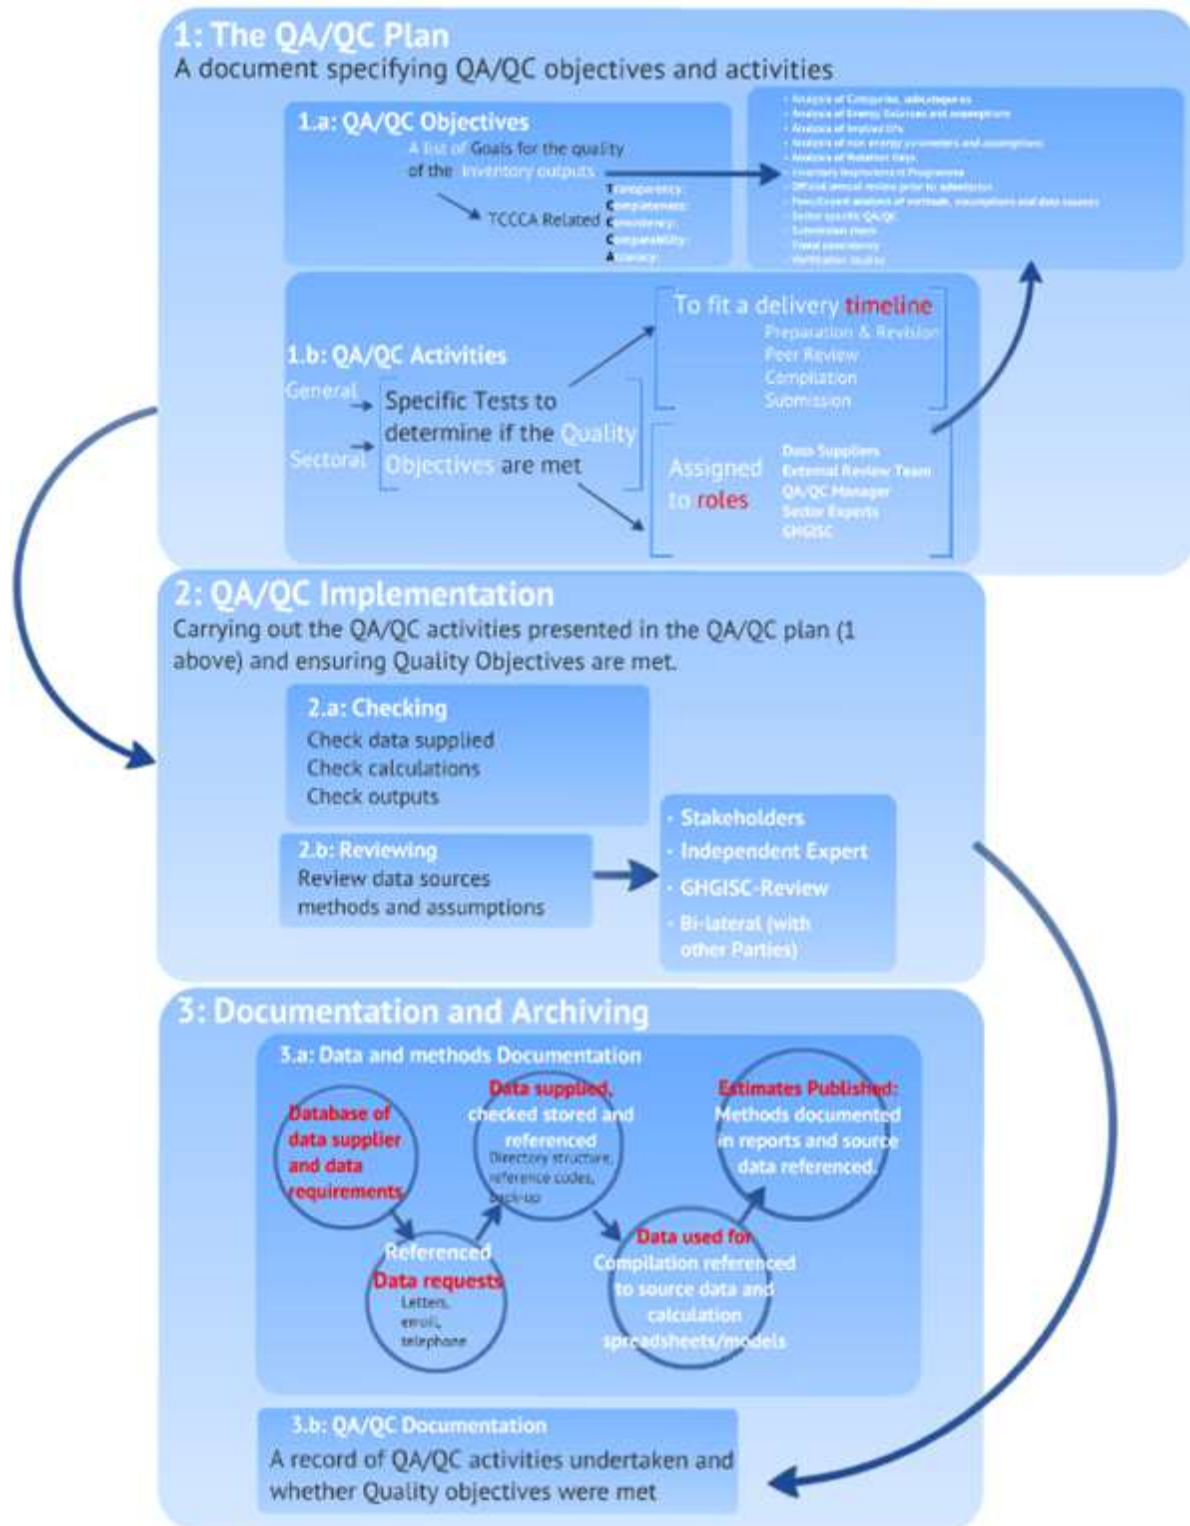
1: The QA/QC Plan
A document specifying QA/QC objectives and activities

1.a: QA/QC Objectives
A list of Goals for the quality of the inventory outputs

TCCCA Related
Transparency
Completeness
Consistency
Comparability
Accuracy

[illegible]

1.b: QA/QC Activities
General
Sectoral
Specific Tests to determine if the Quality Objectives are met

To fit a delivery timeline
Preparation & Revision
Peer Review
Compilation
Submission

Assigned to roles
Data Suppliers
External Review Team
QA/QC Manager
Sector Experts
GHGISC

2: QA/QC Implementation
Carrying out the QA/QC activities presented in the QA/QC plan (1 above) and ensuring Quality Objectives are met.

2.a: Checking
Check data supplied
Check calculations
Check outputs

2.b: Reviewing
Review data sources methods and assumptions

· Stakeholders
· Independent Expert
· GHGISC-Review
· Bi-lateral (with other Parties)

3: Documentation and Archiving

3.a: Data and methods Documentation

Database of data supplier and data requirements

Referenced Data requests
Letters, email, telephone

Data supplied, checked stored and referenced
Directory structure, reference codes, back-up

Data used for Compilation referenced to source data and calculation spreadsheets/models

Estimates Published: Methods documented in reports and source data referenced.

3.b: QA/QC Documentation
A record of QA/QC activities undertaken and whether Quality objectives were met